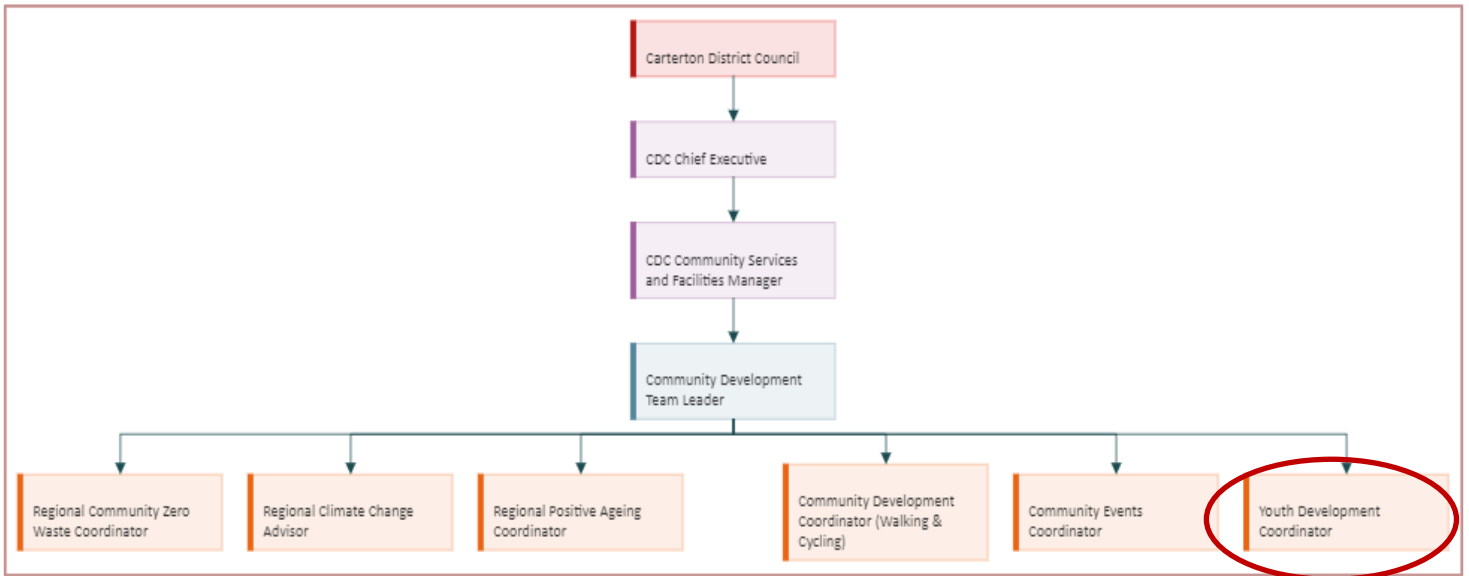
Carterton District Council

CDC Chief Executive

CDC Community Services and Facilities Manager

Community Development Team Leader

Regional Community Zero Waste Coordinator

Regional Climate Change Advisor

Regional Positive Ageing Coordinator

Community Development Coordinator (Walking & Cycling)

Community Events Coordinator

Youth Development Coordinator